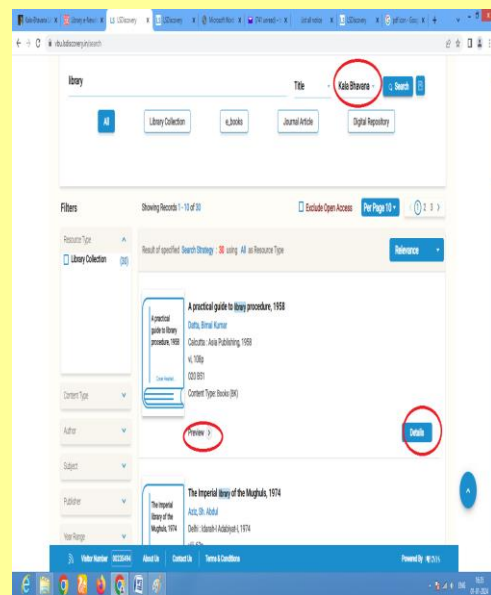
Kala Bhavana | Library e-News | LSDiscovery | LSDiscovery | Microsoft Word | (74) unread | Untitled review | LSDiscovery | pdf icon - Goo

vbu.lsdiscovery.in/search

library

Title

Kala Bhavana

Search

All

Library Collection

e_books

Journal Article

Digital Repository

Filters

Showing Records 1 - 10 of 30

Exclude Open Access

Per Page 10

1 2 3 >

Resource Type

Library Collection (30)

Result of specified Search Strategy : 30 using All as Resource Type

Relevance

A practical guide to library procedure, 1958

A practical guide to library procedure, 1958

Datta, Bimal Kumar

Calcutta : Asia Publishing, 1958

vi, 108p.

020 B71

Content Type: Books (BK)

Content Type

Author

Preview

Details

Subject

Publisher

Year Range

The Imperial library of the Mughuls, 1974

The Imperial library of the Mughuls, 1974

Aziz, Sh. Abdul

Delhi : Idarah-I Adabiyat-I, 1974

Visitor Number

About Us

Contact Us

Terms & Conditions

Powered By